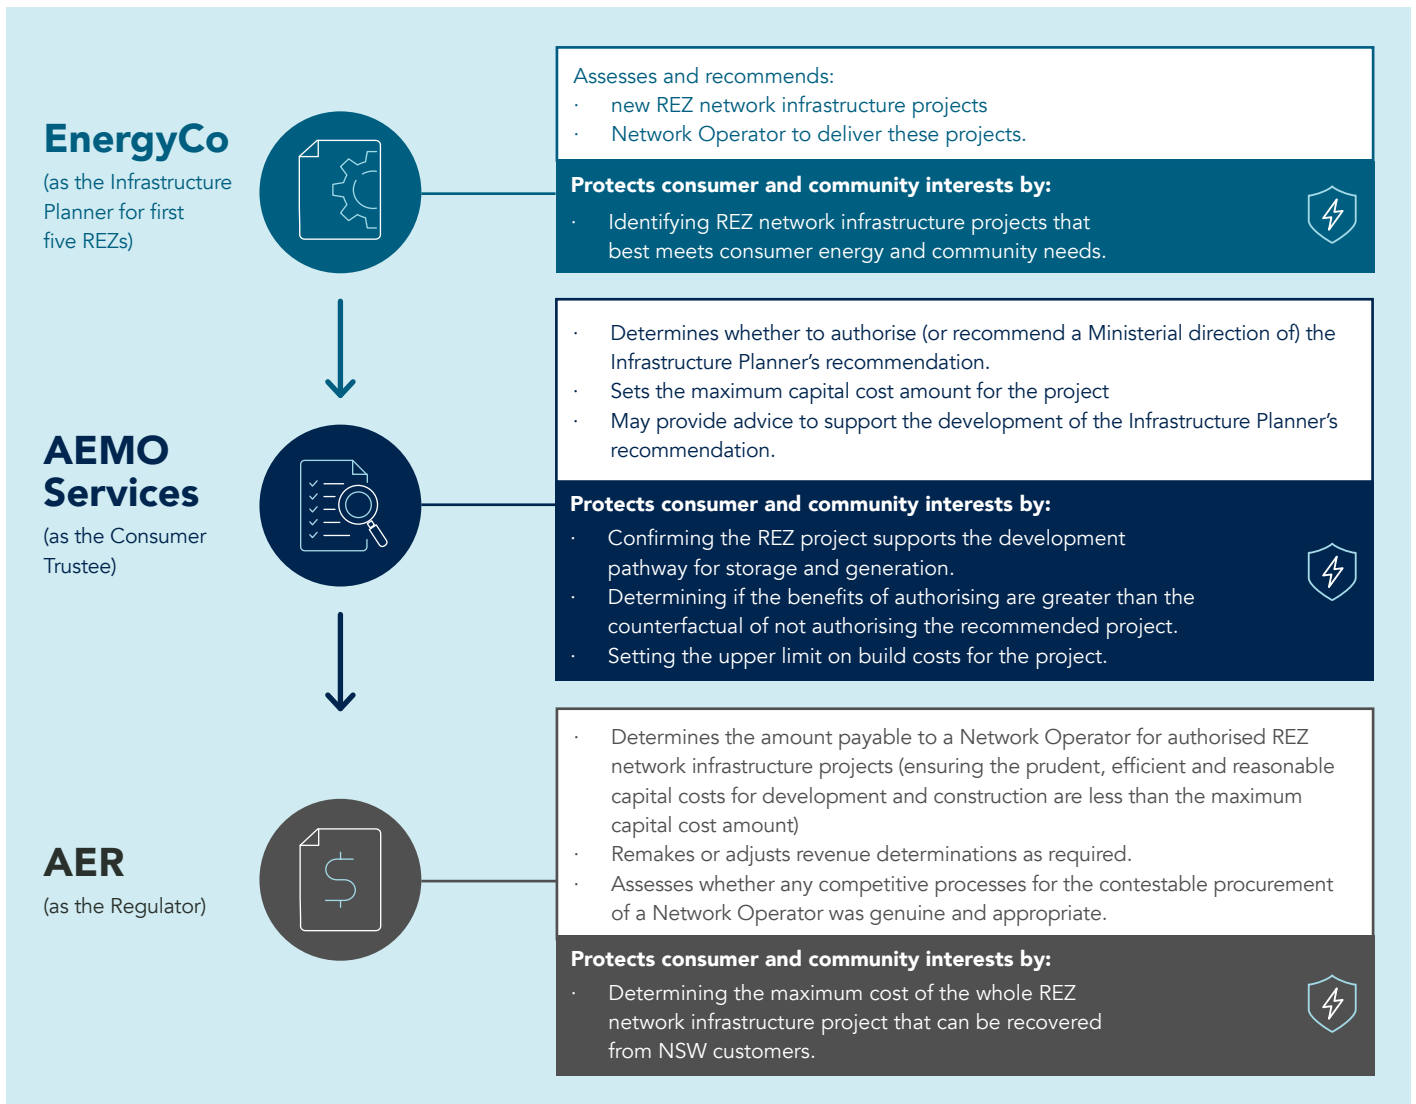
EnergyCo
(as the Infrastructure Planner for first five REZs)

Assesses and recommends:
· new REZ network infrastructure projects
· Network Operator to deliver these projects.

Protects consumer and community interests by:
· Identifying REZ network infrastructure projects that best meets consumer energy and community needs.

AEMO Services
(as the Consumer Trustee)

· Determines whether to authorise (or recommend a Ministerial direction of) the Infrastructure Planner's recommendation.
· Sets the maximum capital cost amount for the project
· May provide advice to support the development of the Infrastructure Planner's recommendation.

Protects consumer and community interests by:
· Confirming the REZ project supports the development pathway for storage and generation.
· Determining if the benefits of authorising are greater than the counterfactual of not authorising the recommended project.
· Setting the upper limit on build costs for the project.

AER
(as the Regulator)

· Determines the amount payable to a Network Operator for authorised REZ network infrastructure projects (ensuring the prudent, efficient and reasonable capital costs for development and construction are less than the maximum capital cost amount)
· Remakes or adjusts revenue determinations as required.
· Assesses whether any competitive processes for the contestable procurement of a Network Operator was genuine and appropriate.

Protects consumer and community interests by:
· Determining the maximum cost of the whole REZ network infrastructure project that can be recovered from NSW customers.